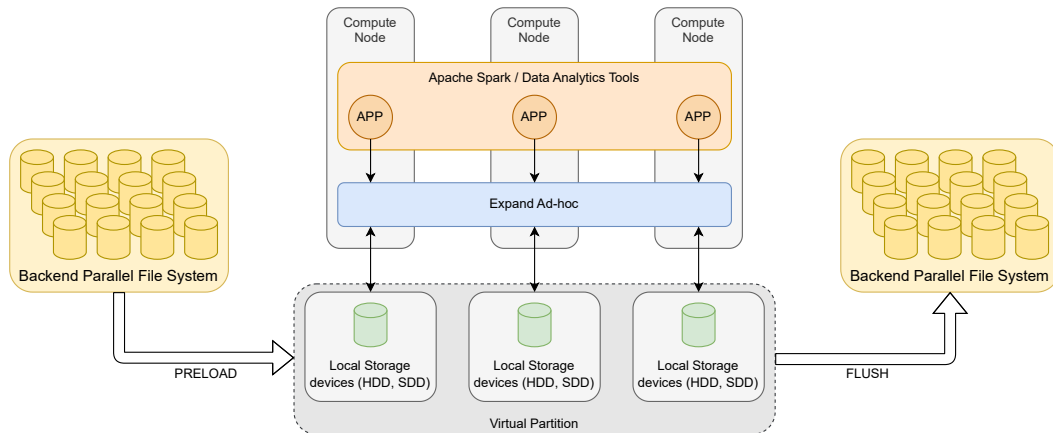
Compute Node

Compute Node

Compute Node

Apache Spark / Data Analytics Tools

APP

APP

APP

Expand Ad-hoc

Backend Parallel File System

Backend Parallel File System

Local Storage devices (HDD, SDD)

Local Storage devices (HDD, SDD)

Local Storage devices (HDD, SDD)

PRELOAD

FLUSH

Virtual Partition